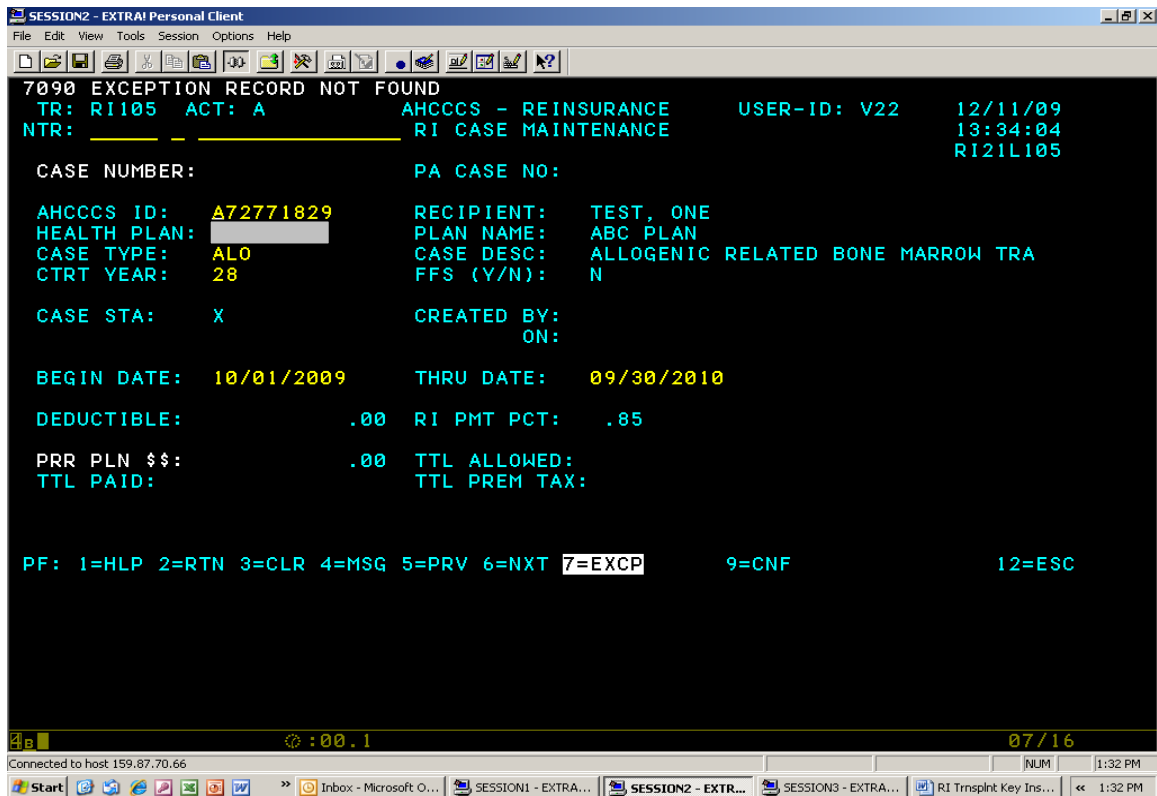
SESSION2 - EXTRA! Personal Client

File Edit View Tools Session Options Help

7090 EXCEPTION RECORD NOT FOUND
TR: RI105 ACT: A AHCCCS - REINSURANCE USER-ID: V22 12/11/09
NTR: _____ _ ______________ RI CASE MAINTENANCE 13:34:04
RI21L105

CASE NUMBER: PA CASE NO:

AHCCCS ID: A72771829 RECIPIENT: TEST, ONE
HEALTH PLAN: PLAN NAME: ABC PLAN
CASE TYPE: ALO CASE DESC: ALLOGENIC RELATED BONE MARROW TRA
CTRT YEAR: 28 FFS (Y/N): N

CASE STA: X CREATED BY:
ON:

BEGIN DATE: 10/01/2009 THRU DATE: 09/30/2010

DEDUCTIBLE: .00 RI PMT PCT: .85

PRR PLN $$: .00 TTL ALLOWED:
TTL PAID: TTL PREM TAX:

PF: 1=HLP 2=RTN 3=CLR 4=MSG 5=PRV 6=NXT 7=EXCP 9=CNF 12=ESC

4B :00.1 07/16

Connected to host 159.87.70.66 NUM 1:32 PM

Start Inbox - Microsoft O... SESSION1 - EXTRA... SESSION2 - EXTR... SESSION3 - EXTRA... RI Trnsplnt Key Ins... 1:32 PM